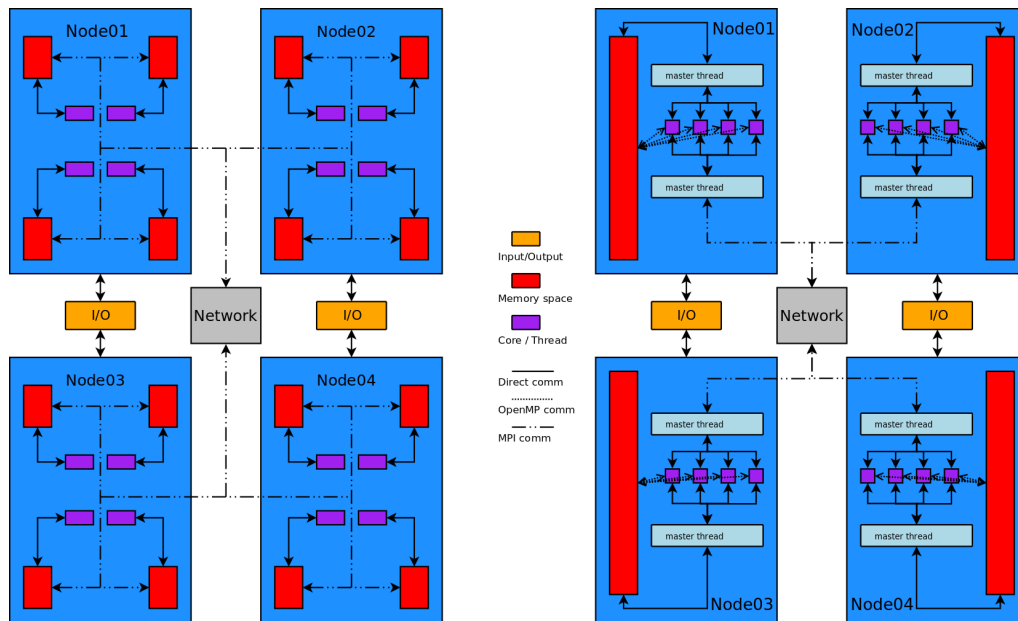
Node01

Node02

I/O

Network

I/O

Node03

Node04

Input/Output

Memory space

Core / Thread

Direct comm

OpenMP comm

MPI comm

Node01

master thread

master thread

Node02

master thread

master thread

I/O

Network

I/O

master thread

master thread

Node03

master thread

master thread

Node04